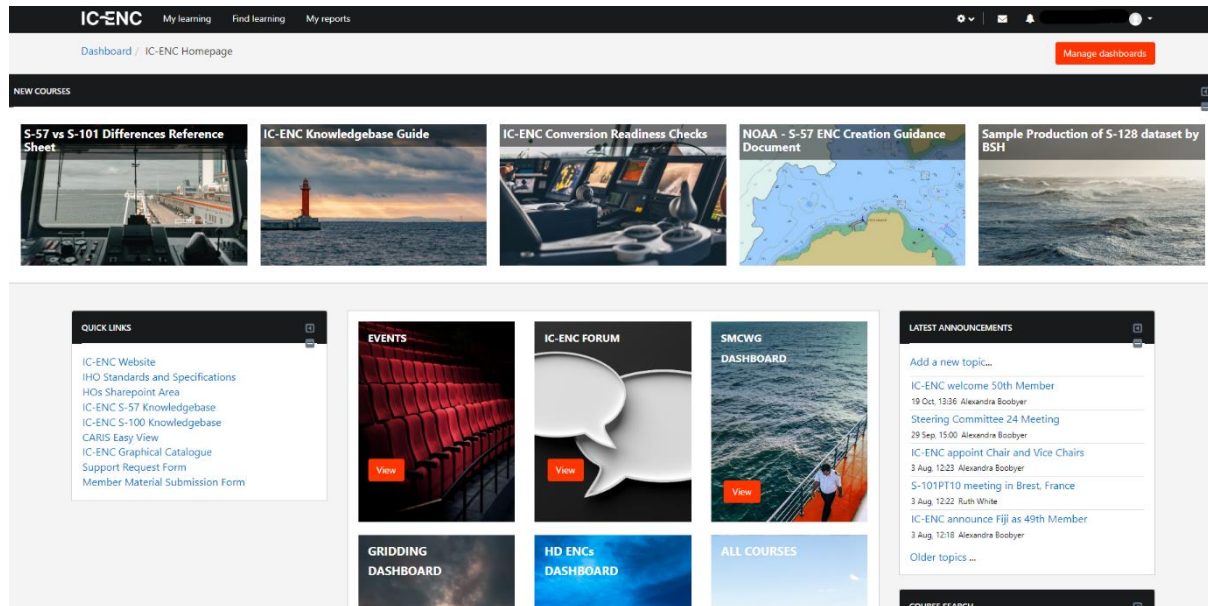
IC-ENC My learning Find learning My reports

Dashboard / IC-ENC Homepage

Manage dashboards

NEW COURSES

S-57 vs S-101 Differences Reference Sheet

IC-ENC Knowledgebase Guide

IC-ENC Conversion Readiness Checks

NOAA - S-57 ENC Creation Guidance Document

Sample Production of S-128 dataset by BSH

QUICK LINKS

IC-ENC Website
IHO Standards and Specifications
HOs Sharepoint Area
IC-ENC S-57 Knowledgebase
IC-ENC S-100 Knowledgebase
CARIS Easy View
IC-ENC Graphical Catalogue
Support Request Form
Member Material Submission Form

EVENTS
View

IC-ENC FORUM
View

SMCWG DASHBOARD
View

GRIDDING DASHBOARD

HD ENCs DASHBOARD

ALL COURSES

LATEST ANNOUNCEMENTS

Add a new topic...

IC-ENC welcome 50th Member
19 Oct, 13:36 Alexandra Boobyer

Steering Committee 24 Meeting
29 Sep, 15:00 Alexandra Boobyer

IC-ENC appoint Chair and Vice Chairs
3 Aug, 12:23 Alexandra Boobyer

S-101PT10 meeting in Brest, France
3 Aug, 12:22 Ruth White

IC-ENC announce Fiji as 49th Member
3 Aug, 12:18 Alexandra Boobyer

Older topics ...

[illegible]